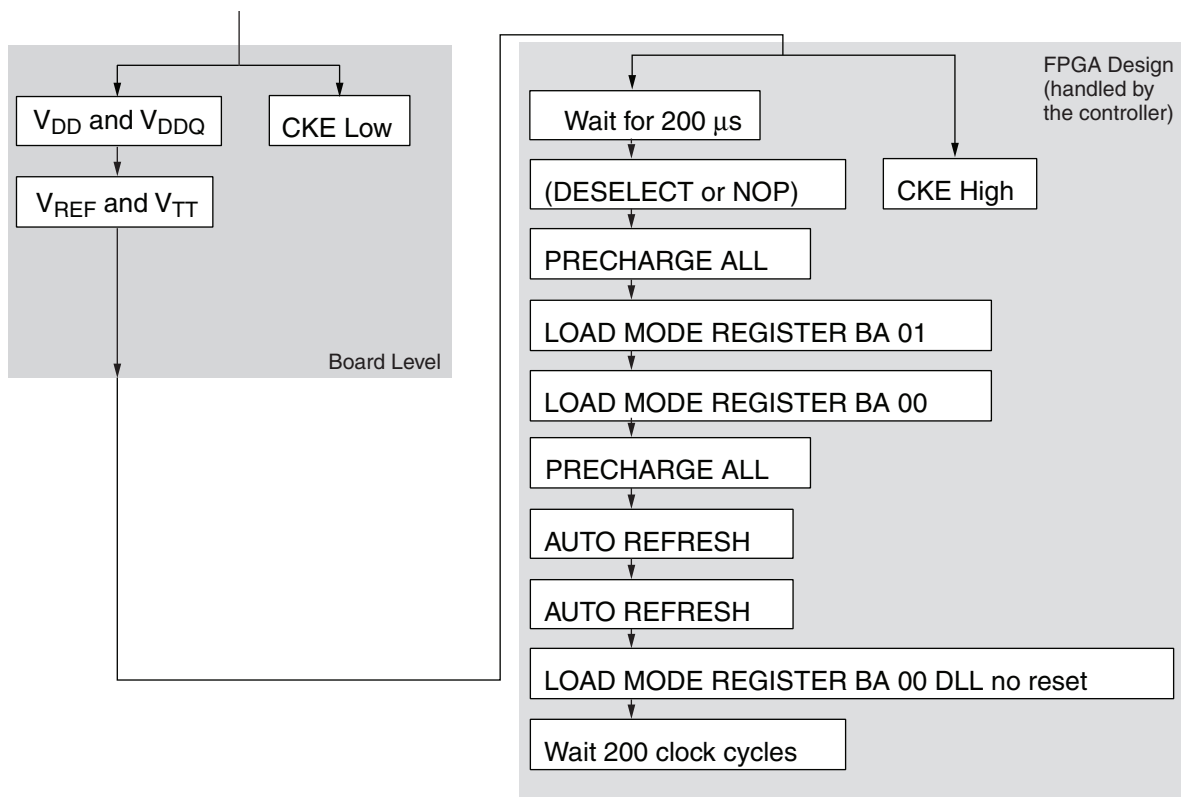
$V_{DD}$ and $V_{DDQ}$

CKE Low

$V_{REF}$ and $V_{TT}$

Board Level

FPGA Design (handled by the controller)

Wait for 200 $\mu$s

(DESELECT or NOP)

CKE High

PRECHARGE ALL

LOAD MODE REGISTER BA 01

LOAD MODE REGISTER BA 00

PRECHARGE ALL

AUTO REFRESH

AUTO REFRESH

LOAD MODE REGISTER BA 00 DLL no reset

Wait 200 clock cycles